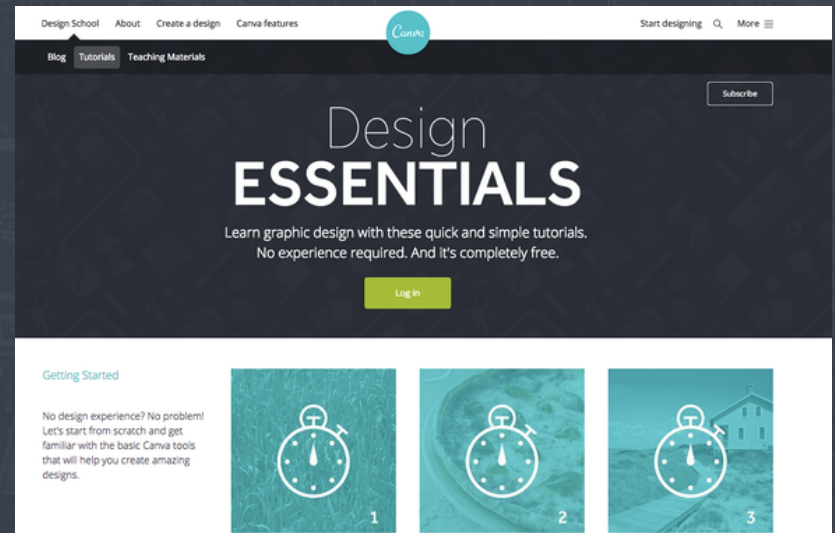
Design School About Create a design Canva features

Canva

Start designing More

Blog Tutorials Teaching Materials

Subscribe

Design
ESSENTIALS

Learn graphic design with these quick and simple tutorials.
No experience required. And it's completely free.

Log in

Getting Started

No design experience? No problem! Let's start from scratch and get familiar with the basic Canva tools that will help you create amazing designs.

1

2

3